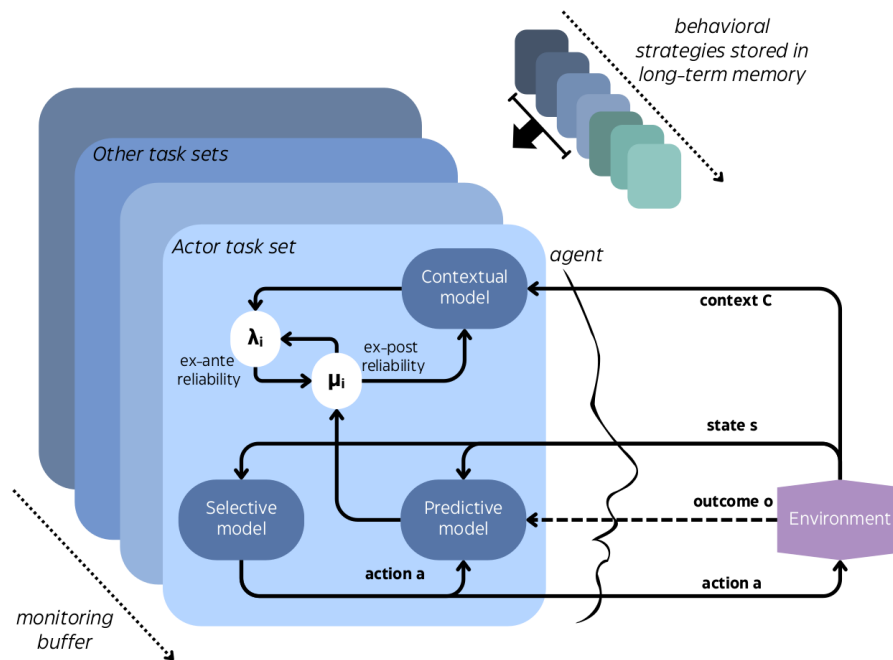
behavioral strategies stored in long-term memory

Other task sets

Actor task set

agent

Contextual model

context C

$\lambda_i$

ex-ante reliability

$\mu_i$

ex-post reliability

state s

Selective model

Predictive model

outcome o

Environment

action a

action a

monitoring buffer